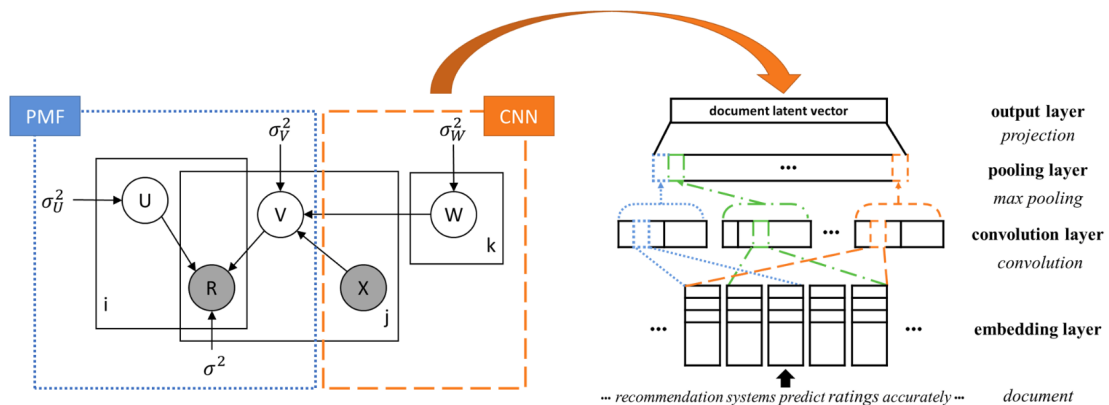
PMF

CNN

$\sigma_V^2$

$\sigma_W^2$

$\sigma_U^2$

U

V

W

k

R

X

i

j

$\sigma^2$

document latent vector

output layer
projection

•••

pooling layer
max pooling

•••

convolution layer
convolution

•••

•••

embedding layer

••• recommendation systems predict ratings accurately •••

document